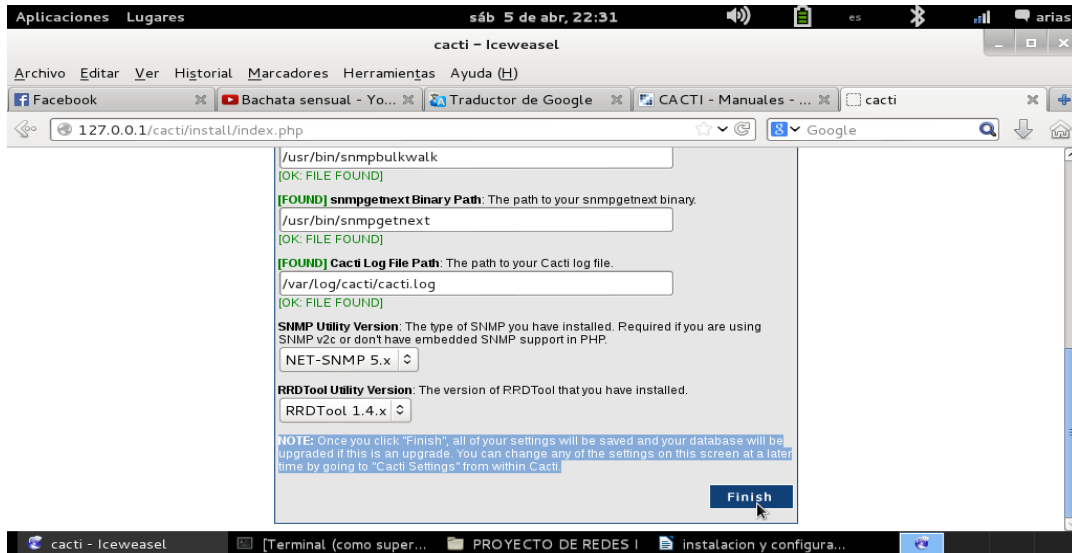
Aplicaciones Lugares sáb 5 de abr, 22:31 es arias

cacti - Iceweasel

Archivo Editar Ver Historial Marcadores Herramientas Ayuda (H)

Facebook | Bachata sensual - Yo... | Traductor de Google | CACTI - Manuales - ... | cacti

127.0.0.1/cacti/install/index.php

Google

/usr/bin/snmpbulkwalk
[OK: FILE FOUND]

[FOUND] snmpgetnext Binary Path: The path to your snmpgetnext binary.
/usr/bin/snmpgetnext
[OK: FILE FOUND]

[FOUND] Cacti Log File Path: The path to your Cacti log file.
/var/log/cacti/cacti.log
[OK: FILE FOUND]

SNMP Utility Version: The type of SNMP you have installed. Required if you are using SNMP v2c or don't have embedded SNMP support in PHP.
NET-SNMP 5.x

RRDTool Utility Version: The version of RRDTool that you have installed.
RRDTool 1.4.x

NOTE: Once you click "Finish", all of your settings will be saved and your database will be upgraded if this is an upgrade. You can change any of the settings on this screen at a later time by going to "Cacti Settings" from within Cacti.

Finish

cacti - Iceweasel | [Terminal (como super... | PROYECTO DE REDES I | instalacion y configura...